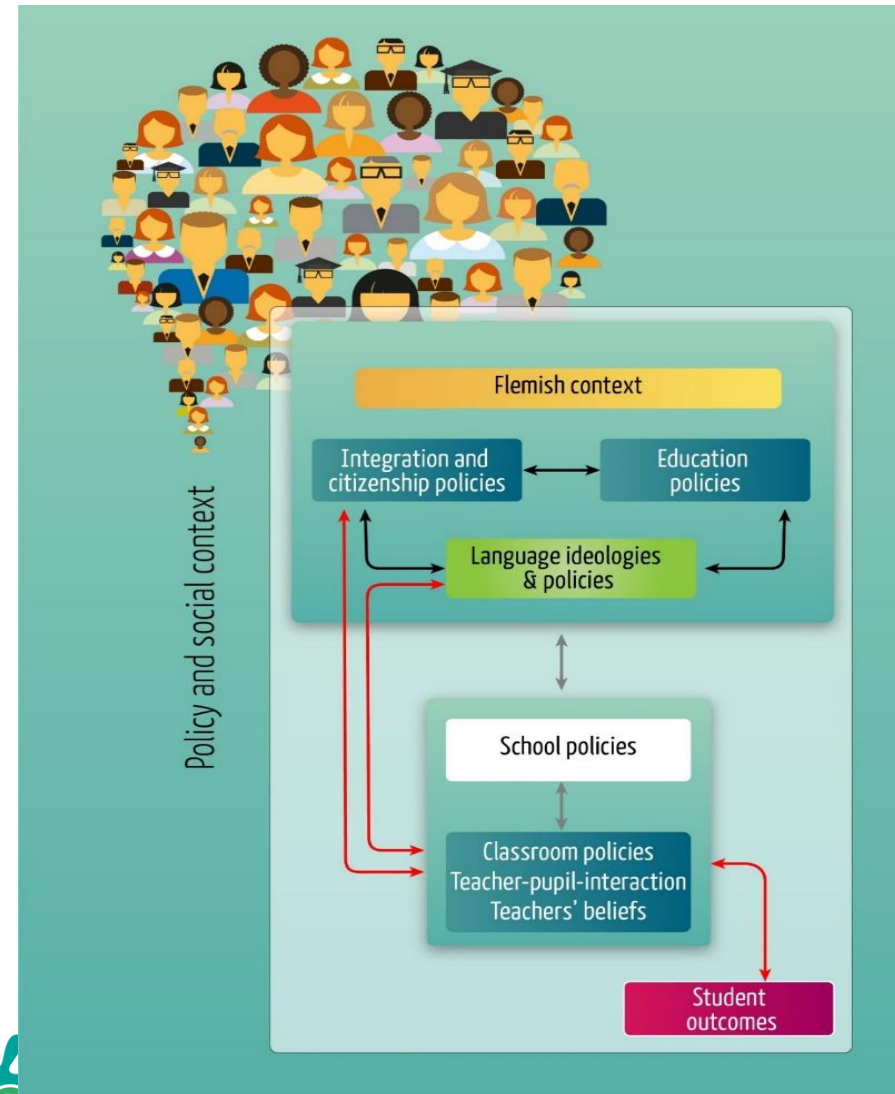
Policy and social context

Flemish context

Integration and citizenship policies

Education policies

Language ideologies & policies

School policies

Classroom policies
Teacher-pupil-interaction
Teachers' beliefs

Student outcomes